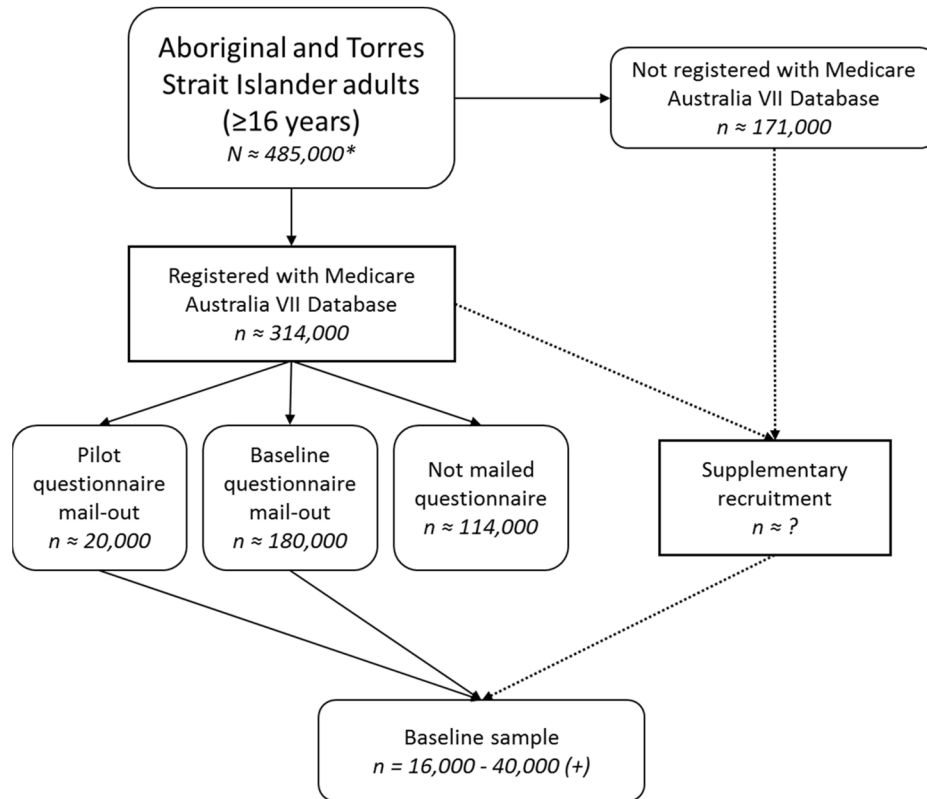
Aboriginal and Torres Strait Islander adults (≥16 years)
$N \approx 485{,}000$*

Not registered with Medicare Australia VII Database
$n \approx 171{,}000$

Registered with Medicare Australia VII Database
$n \approx 314{,}000$

Pilot questionnaire mail-out
$n \approx 20{,}000$

Baseline questionnaire mail-out
$n \approx 180{,}000$

Not mailed questionnaire
$n \approx 114{,}000$

Supplementary recruitment
$n \approx ?$

Baseline sample
$n = 16{,}000 - 40{,}000$ (+)